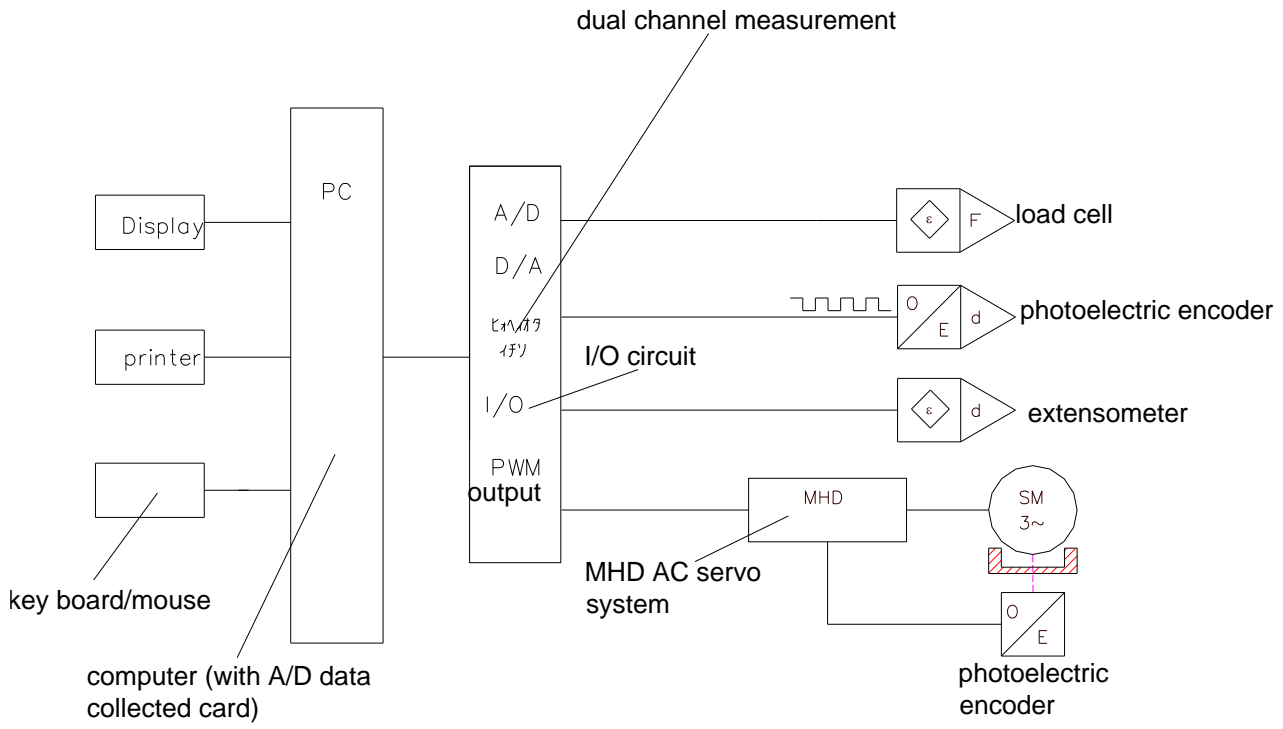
dual channel measurement

Display

printer

key board/mouse

PC

computer (with A/D data collected card)

A/D

D/A

ﾋｫﾍｨｵﾀ ｲﾁｿ

I/O circuit

I/O

PWM output

MHD

MHD AC servo system

ε F load cell

O E d photoelectric encoder

ε d extensometer

SM 3~

O E

photoelectric encoder